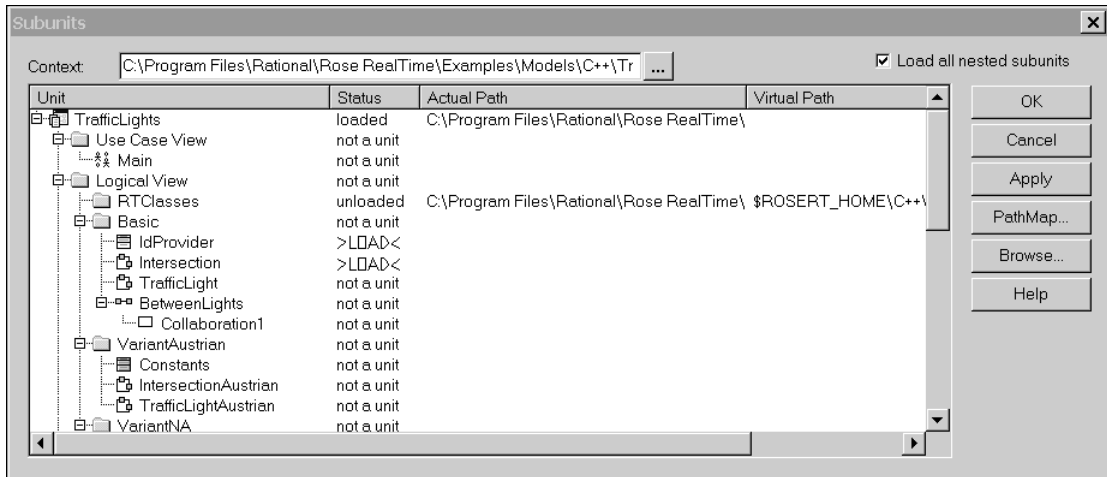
Subunits

Context: C:\Program Files\Rational\Rose RealTime\Examples\Models\C++\Tr ...

☑ Load all nested subunits

| Unit | Status | Actual Path | Virtual Path |
|---|---|---|---|
| TrafficLights | loaded | C:\Program Files\Rational\Rose RealTime\ | |
| Use Case View | not a unit | | |
| Main | not a unit | | |
| Logical View | not a unit | | |
| RTClasses | unloaded | C:\Program Files\Rational\Rose RealTime\ | $ROSERT_HOME\C++\ |
| Basic | not a unit | | |
| IdProvider | >LOAD< | | |
| Intersection | >LOAD< | | |
| TrafficLight | not a unit | | |
| BetweenLights | not a unit | | |
| Collaboration1 | not a unit | | |
| VariantAustrian | not a unit | | |
| Constants | not a unit | | |
| IntersectionAustrian | not a unit | | |
| TrafficLightAustrian | not a unit | | |
| VariantNA | not a unit | | |

OK
Cancel
Apply
PathMap...
Browse...
Help